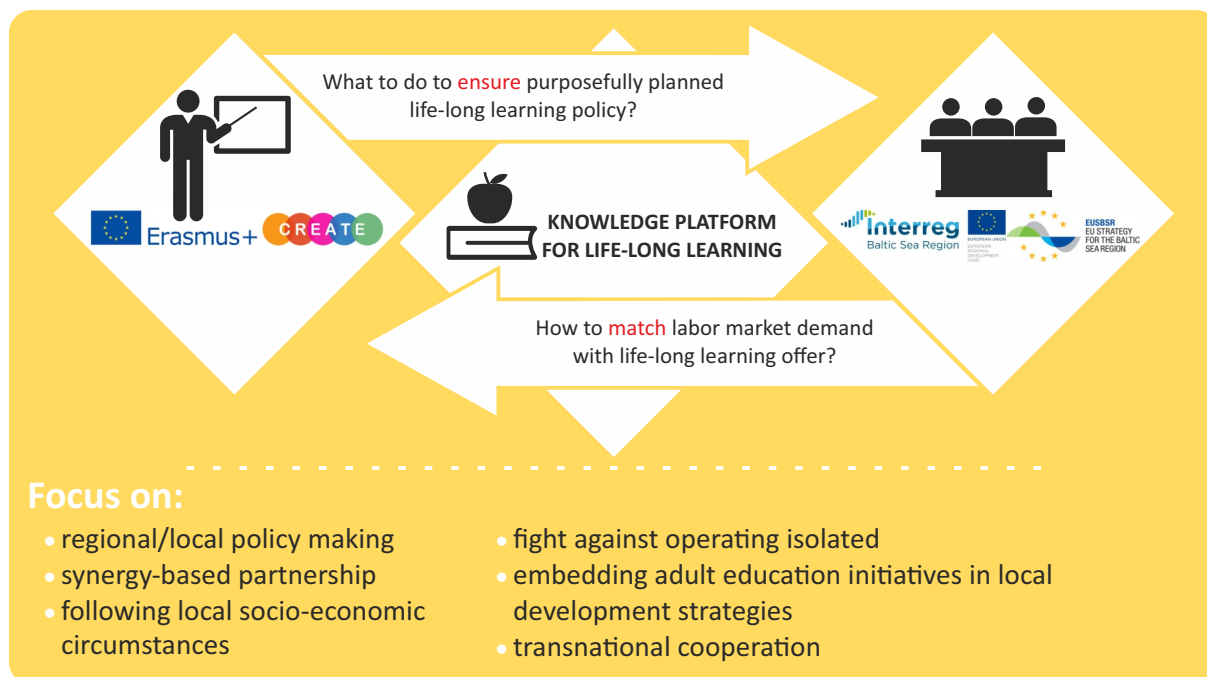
What to do to ensure purposefully planned life-long learning policy?

Erasmus+ CREATE

KNOWLEDGE PLATFORM FOR LIFE-LONG LEARNING

Interreg Baltic Sea Region

EUROPEAN UNION EUROPEAN REGIONAL DEVELOPMENT FUND

EUSBSR EU STRATEGY FOR THE BALTIC SEA REGION

How to match labor market demand with life-long learning offer?

Focus on:

- regional/local policy making
- synergy-based partnership
- following local socio-economic circumstances
- fight against operating isolated
- embedding adult education initiatives in local development strategies
- transnational cooperation